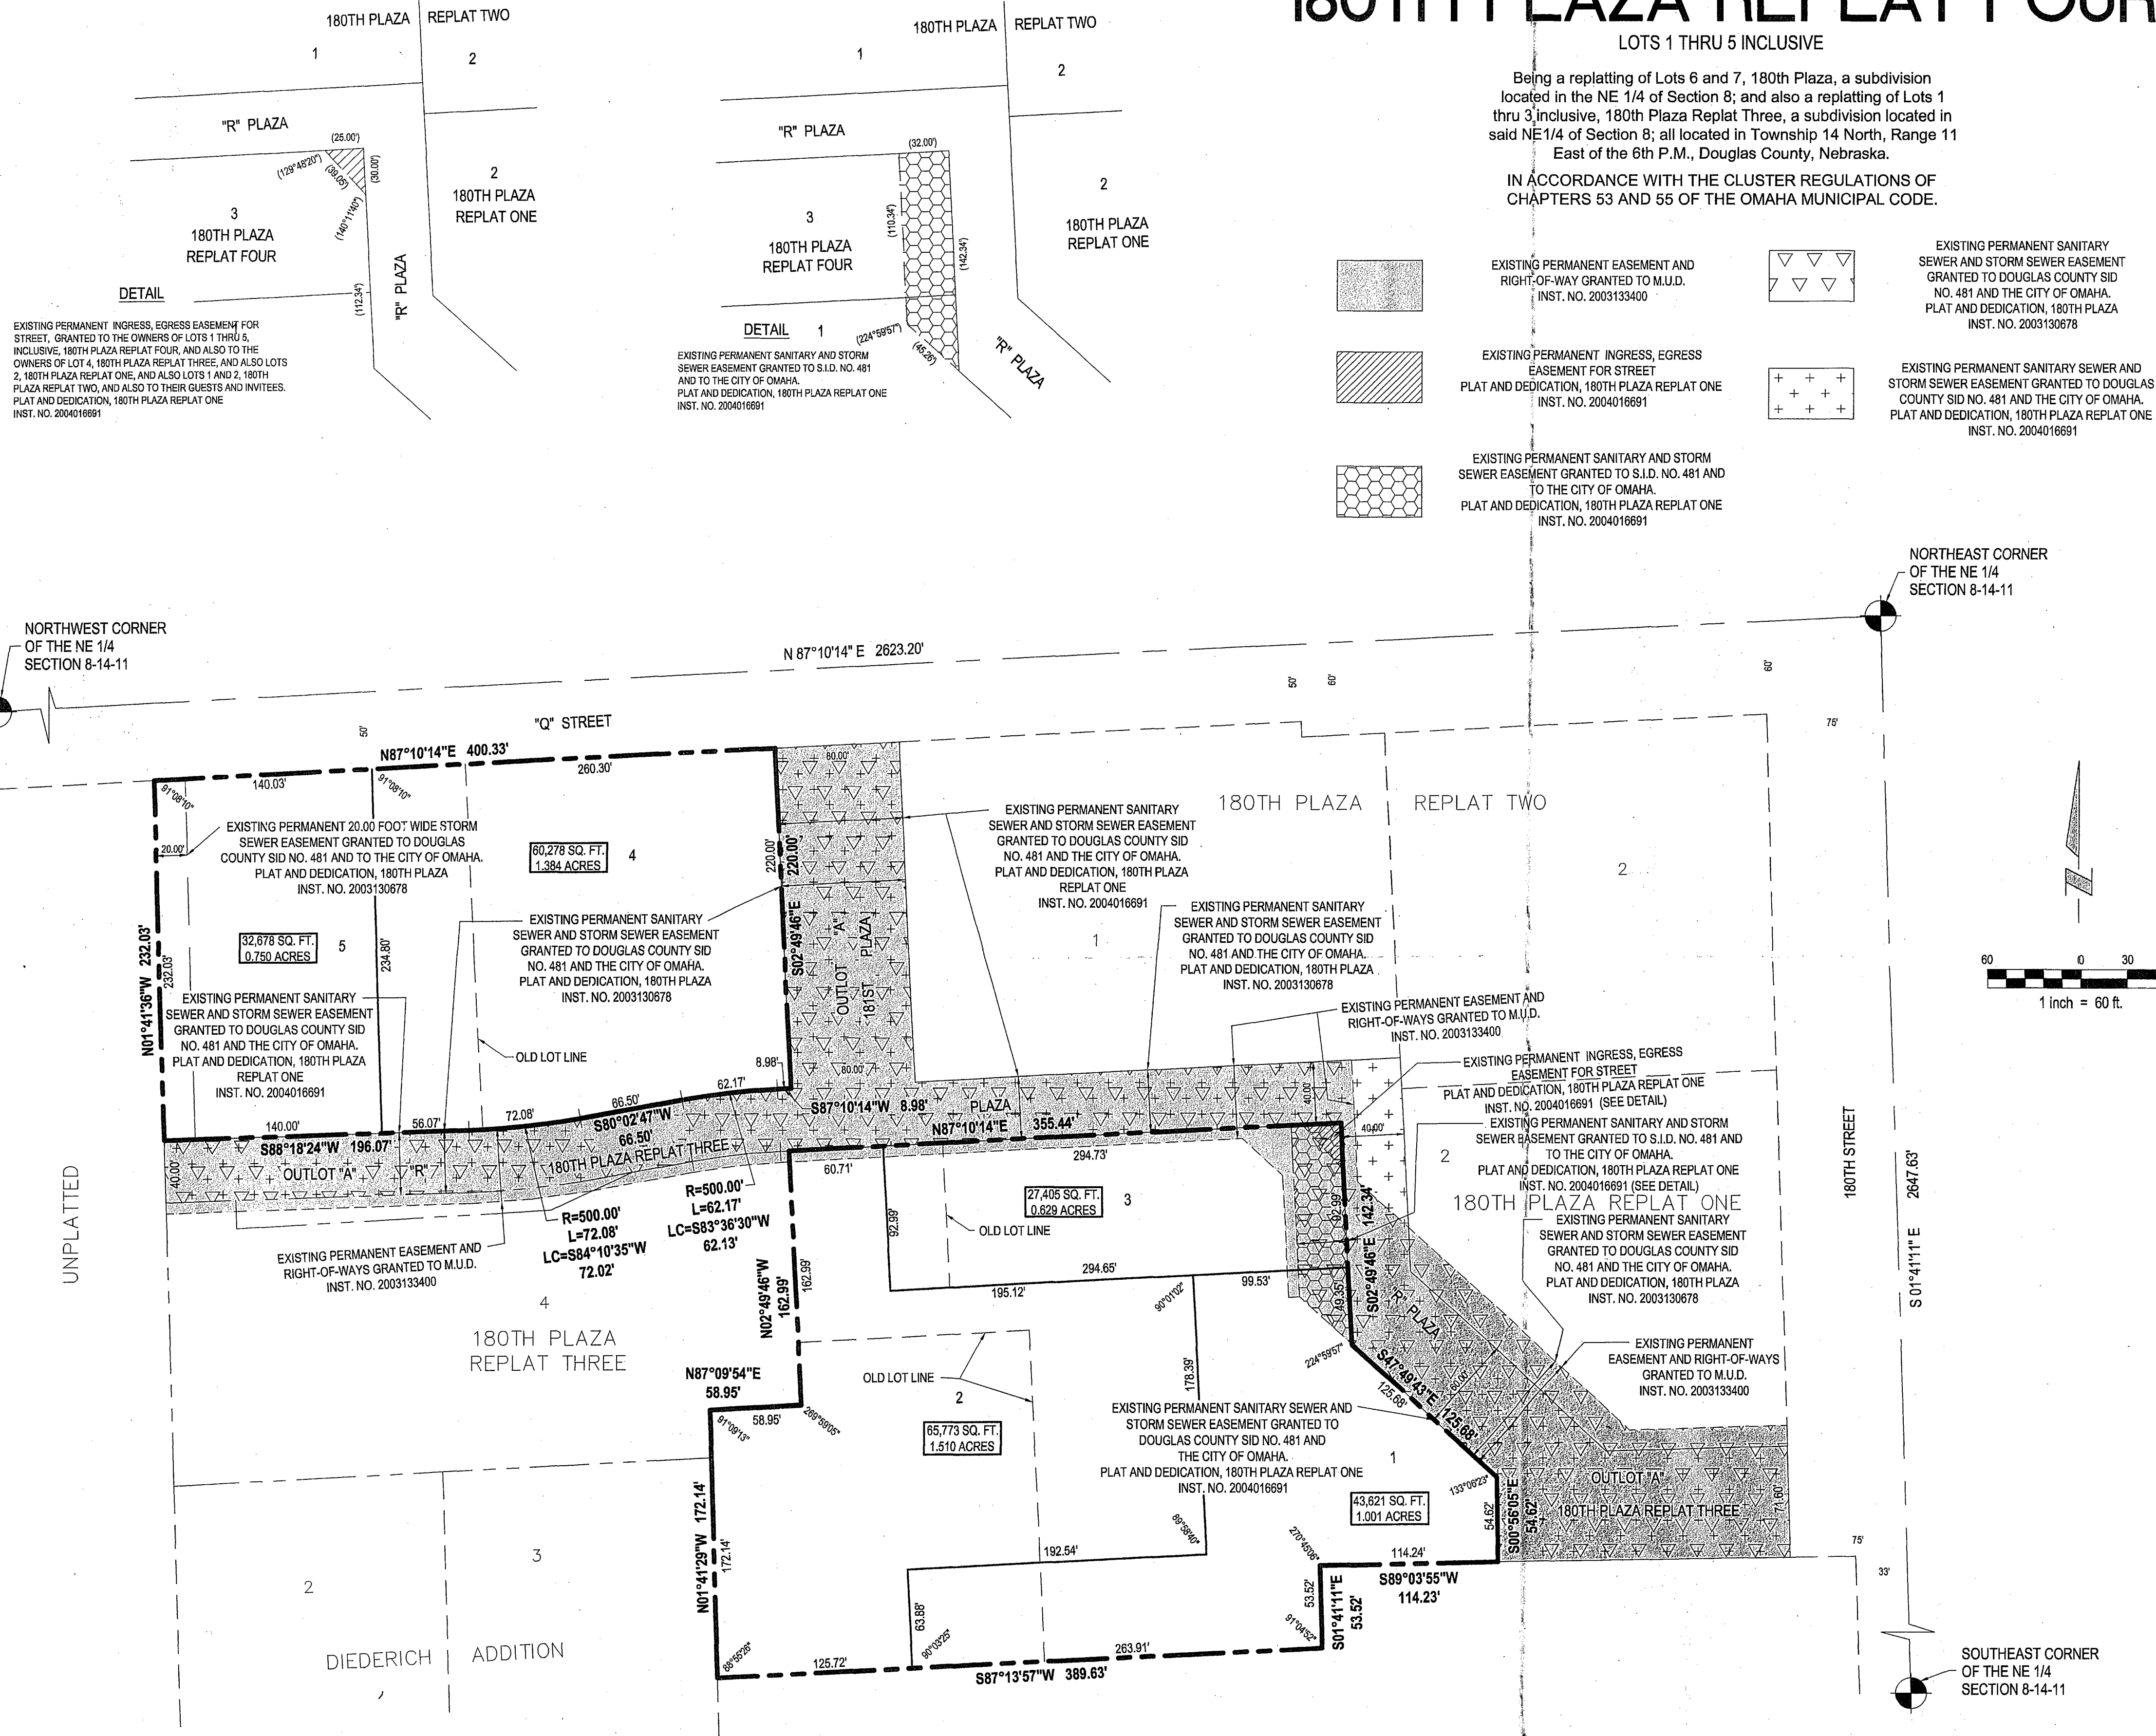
180TH PLAZA REPLAT FOUR
LOTS 1 THRU 5 INCLUSIVE

Being a replatting of Lots 6 and 7, 180th Plaza, a subdivision located in the NE 1/4 of Section 8; and also a replatting of Lots 1 thru 3 inclusive, 180th Plaza Replat Three, a subdivision located in said NE1/4 of Section 8; all located in Township 14 North, Range 11 East of the 6th P.M., Douglas County, Nebraska.

IN ACCORDANCE WITH THE CLUSTER REGULATIONS OF CHAPTERS 53 AND 55 OF THE OMAHA MUNICIPAL CODE.

EXISTING PERMANENT EASEMENT AND RIGHT-OF-WAY GRANTED TO M.U.D. INST. NO. 2003133400

EXISTING PERMANENT SANITARY SEWER AND STORM SEWER EASEMENT GRANTED TO DOUGLAS COUNTY SID NO. 481 AND THE CITY OF OMAHA. PLAT AND DEDICATION, 180TH PLAZA INST. NO. 2003130678

EXISTING PERMANENT INGRESS, EGRESS EASEMENT FOR STREET PLAT AND DEDICATION, 180TH PLAZA REPLAT ONE INST. NO. 2004016691

EXISTING PERMANENT SANITARY SEWER AND STORM SEWER EASEMENT GRANTED TO DOUGLAS COUNTY SID NO. 481 AND THE CITY OF OMAHA. PLAT AND DEDICATION, 180TH PLAZA REPLAT ONE INST. NO. 2004016691

EXISTING PERMANENT SANITARY AND STORM SEWER EASEMENT GRANTED TO S.I.D. NO. 481 AND TO THE CITY OF OMAHA. PLAT AND DEDICATION, 180TH PLAZA REPLAT ONE INST. NO. 2004016691

180TH PLAZA REPLAT TWO 1 2
"R" PLAZA (25.00') (129°48'20") (39.05') (30.00') (140°11'40") (112.34')
3 180TH PLAZA REPLAT FOUR
2 180TH PLAZA REPLAT ONE
"R" PLAZA
DETAIL
EXISTING PERMANENT INGRESS, EGRESS EASEMENT FOR STREET, GRANTED TO THE OWNERS OF LOTS 1 THRU 5, INCLUSIVE, 180TH PLAZA REPLAT FOUR, AND ALSO TO THE OWNERS OF LOT 4, 180TH PLAZA REPLAT THREE, AND ALSO LOTS 2, 180TH PLAZA REPLAT ONE, AND ALSO LOTS 1 AND 2, 180TH PLAZA REPLAT TWO, AND ALSO TO THEIR GUESTS AND INVITEES. PLAT AND DEDICATION, 180TH PLAZA REPLAT ONE INST. NO. 2004016691

180TH PLAZA REPLAT TWO 1 2
"R" PLAZA (32.00') (110.34') (142.34')
3 180TH PLAZA REPLAT FOUR
2 180TH PLAZA REPLAT ONE
DETAIL 1 (224°59'57") (45.26')
"R" PLAZA
EXISTING PERMANENT SANITARY AND STORM SEWER EASEMENT GRANTED TO S.I.D. NO. 481 AND TO THE CITY OF OMAHA. PLAT AND DEDICATION, 180TH PLAZA REPLAT ONE INST. NO. 2004016691

NORTHEAST CORNER OF THE NE 1/4 SECTION 8-14-11
NORTHWEST CORNER OF THE NE 1/4 SECTION 8-14-11
N 87°10'14" E 2623.20'
50' 60' 60' 75' 50'
"Q" STREET
N87°10'14"E 400.33'
140.03' 260.30' 91°08'10" 91°08'10" 80.00' 20.00'
EXISTING PERMANENT 20.00 FOOT WIDE STORM SEWER EASEMENT GRANTED TO DOUGLAS COUNTY SID NO. 481 AND TO THE CITY OF OMAHA. PLAT AND DEDICATION, 180TH PLAZA INST. NO. 2003130678
60,278 SQ. FT. 1.384 ACRES 4
220.00' 220.00'
S02°49'46"E
OUTLOT "A" 181ST PLAZA
EXISTING PERMANENT SANITARY SEWER AND STORM SEWER EASEMENT GRANTED TO DOUGLAS COUNTY SID NO. 481 AND THE CITY OF OMAHA. PLAT AND DEDICATION, 180TH PLAZA REPLAT ONE INST. NO. 2004016691
180TH PLAZA REPLAT TWO
2 1
EXISTING PERMANENT SANITARY SEWER AND STORM SEWER EASEMENT GRANTED TO DOUGLAS COUNTY SID NO. 481 AND THE CITY OF OMAHA. PLAT AND DEDICATION, 180TH PLAZA INST. NO. 2003130678
N01°41'36"W 232.03' 232.03'
32,678 SQ. FT. 0.750 ACRES 5 234.80'
EXISTING PERMANENT SANITARY SEWER AND STORM SEWER EASEMENT GRANTED TO DOUGLAS COUNTY SID NO. 481 AND THE CITY OF OMAHA. PLAT AND DEDICATION, 180TH PLAZA INST. NO. 2003130678
EXISTING PERMANENT SANITARY SEWER AND STORM SEWER EASEMENT GRANTED TO DOUGLAS COUNTY SID NO. 481 AND THE CITY OF OMAHA. PLAT AND DEDICATION, 180TH PLAZA REPLAT ONE INST. NO. 2004016691
OLD LOT LINE
EXISTING PERMANENT EASEMENT AND RIGHT-OF-WAYS GRANTED TO M.U.D. INST. NO. 2003133400
EXISTING PERMANENT INGRESS, EGRESS EASEMENT FOR STREET PLAT AND DEDICATION, 180TH PLAZA REPLAT ONE INST. NO. 2004016691 (SEE DETAIL)
EXISTING PERMANENT SANITARY AND STORM SEWER EASEMENT GRANTED TO S.I.D. NO. 481 AND TO THE CITY OF OMAHA. PLAT AND DEDICATION, 180TH PLAZA REPLAT ONE INST. NO. 2004016691 (SEE DETAIL)
8.98' 80.00' 62.17' 66.50' 40.00' 40.00'
S87°10'14"W 8.98' PLAZA N87°10'14"E 355.44'
140.00' 56.07' 72.08' S80°02'47"W 66.50'
S88°18'24"W 196.07'
OUTLOT "A" "R" 180TH PLAZA REPLAT THREE 40.00'
294.73' 60.71'
R=500.00' L=62.17' LC=S83°36'30"W 62.13'
R=500.00' L=72.08' LC=S84°10'35"W 72.02'
27,405 SQ. FT. 0.629 ACRES 3
92.99' OLD LOT LINE
2 180TH PLAZA REPLAT ONE
EXISTING PERMANENT SANITARY SEWER AND STORM SEWER EASEMENT GRANTED TO DOUGLAS COUNTY SID NO. 481 AND THE CITY OF OMAHA. PLAT AND DEDICATION, 180TH PLAZA INST. NO. 2003130678
92.99' 142.34' S02°49'46"E
EXISTING PERMANENT EASEMENT AND RIGHT-OF-WAYS GRANTED TO M.U.D. INST. NO. 2003133400
UNPLATTED
4 180TH PLAZA REPLAT THREE
N02°49'46"W 162.99' 162.99'
294.65' 195.12' 99.53' 90°01'02" 49.35' "R" PLAZA 224°59'57"
S47°49'43"E 125.68' 125.68' 60.00'
N87°09'54"E 58.95'
58.95' 91°09'13" 269°59'05"
OLD LOT LINE 2
65,773 SQ. FT. 1.510 ACRES
178.39'
EXISTING PERMANENT SANITARY SEWER AND STORM SEWER EASEMENT GRANTED TO DOUGLAS COUNTY SID NO. 481 AND THE CITY OF OMAHA. PLAT AND DEDICATION, 180TH PLAZA REPLAT ONE INST. NO. 2004016691
1
43,621 SQ. FT. 1.001 ACRES 133°06'22"
OUTLOT "A" 180TH PLAZA REPLAT THREE 71.60'
54.62' S00°56'05"E 54.62'
N01°41'29"W 172.14' 172.14'
89°58'40" 192.54' 270°45'06"
114.24' S89°03'55"W 114.23'
53.52' S01°41'11"E 53.52' 91°04'52"
63.88' 90°03'25" 88°56'26"
125.72' 263.91'
S87°13'57"W 389.63'
2 3
DIEDERICH ADDITION
180TH STREET
S 01°41'11" E 2647.63'
75' 33'
60 0 30
1 inch = 60 ft.
SOUTHEAST CORNER OF THE NE 1/4 SECTION 8-14-11